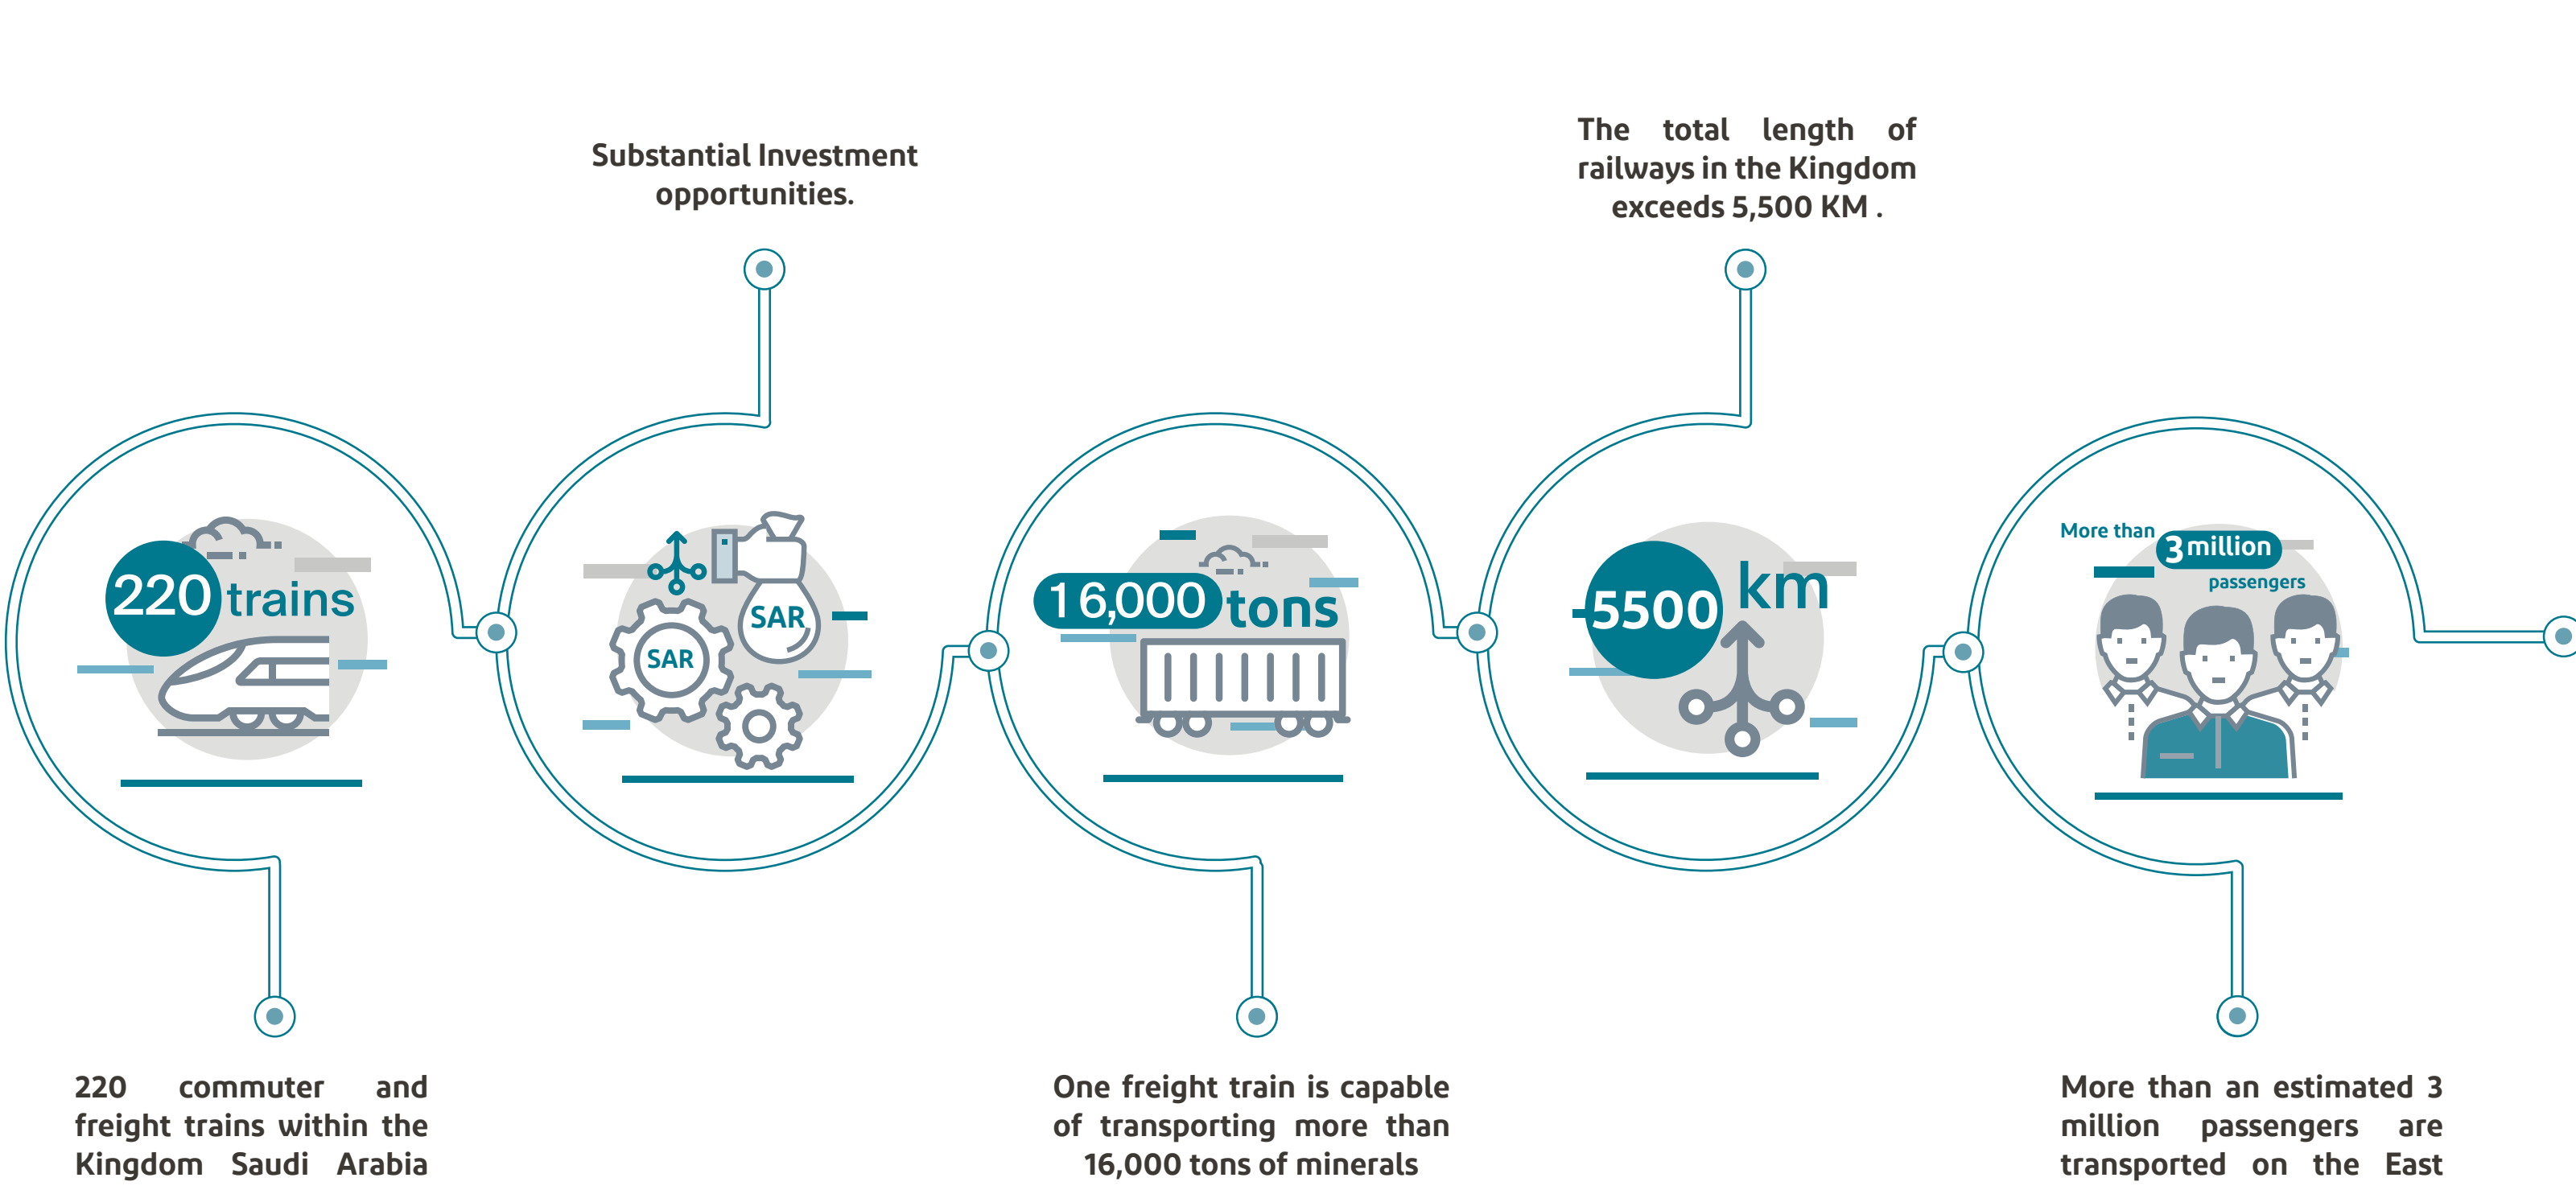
Substantial Investment opportunities.

The total length of railways in the Kingdom exceeds 5,500 KM .

220 trains

SAR

SAR

16,000 tons

5500 km

More than 3 million passengers

220 commuter and freight trains within the Kingdom Saudi Arabia

One freight train is capable of transporting more than 16,000 tons of minerals

More than an estimated 3 million passengers are transported on the East